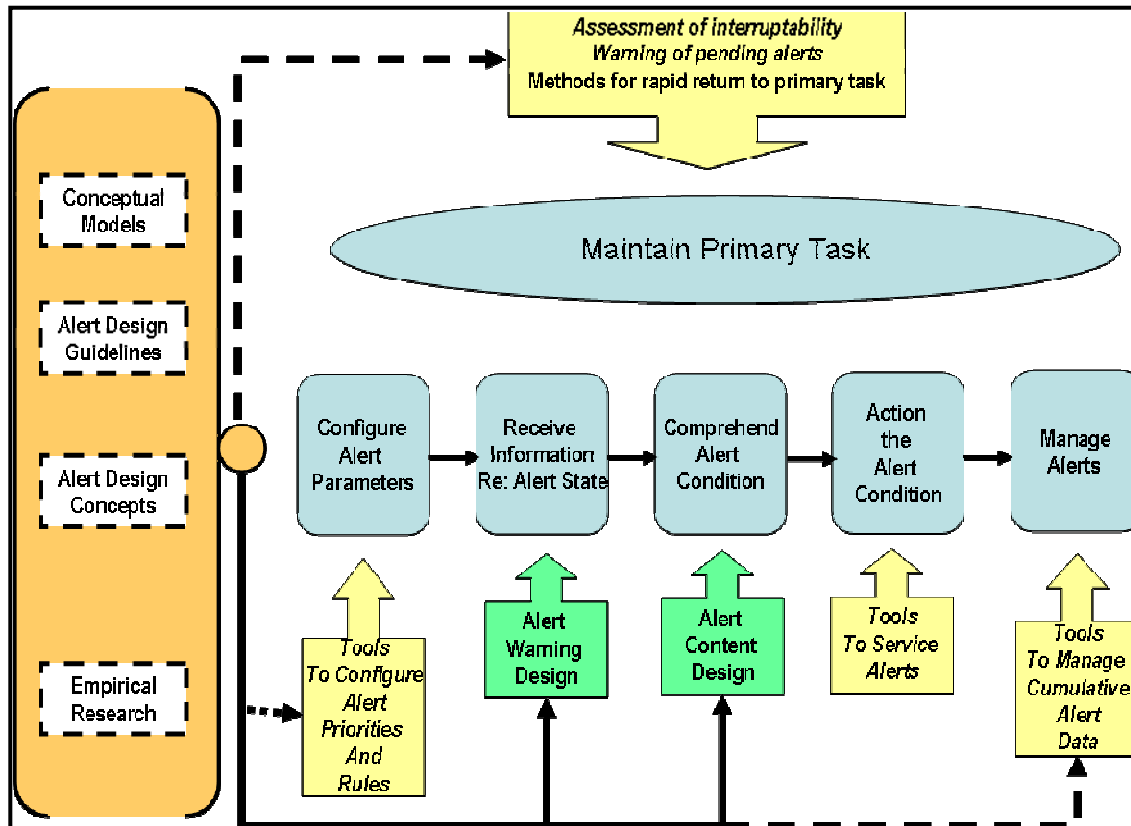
Assessment of interruptability
Warning of pending alerts
Methods for rapid return to primary task

Conceptual Models

Alert Design Guidelines

Alert Design Concepts

Empirical Research

Maintain Primary Task

Configure Alert Parameters

Receive Information Re: Alert State

Comprehend Alert Condition

Action the Alert Condition

Manage Alerts

Tools To Configure Alert Priorities And Rules

Alert Warning Design

Alert Content Design

Tools To Service Alerts

Tools To Manage Cumulative Alert Data